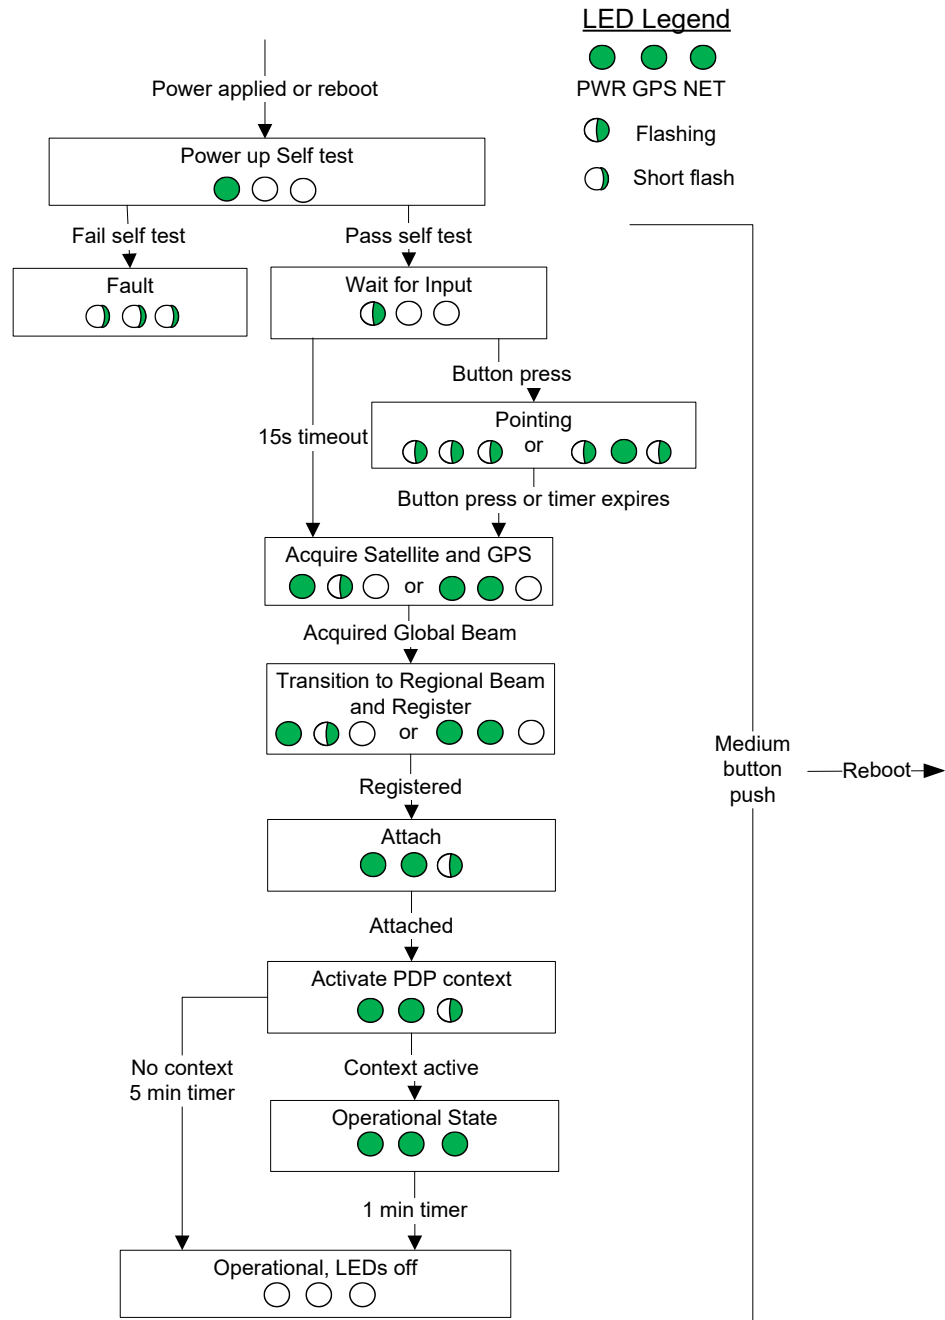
LED Legend

PWR GPS NET

Flashing

Short flash

Power applied or reboot

Power up Self test

Fail self test

Pass self test

Fault

Wait for Input

Button press

Pointing
or

15s timeout

Button press or timer expires

Acquire Satellite and GPS
or

Acquired Global Beam

Transition to Regional Beam and Register
or

Registered

Attach

Attached

Activate PDP context

No context
5 min timer

Context active

Operational State

1 min timer

Operational, LEDs off

Medium button push

Reboot